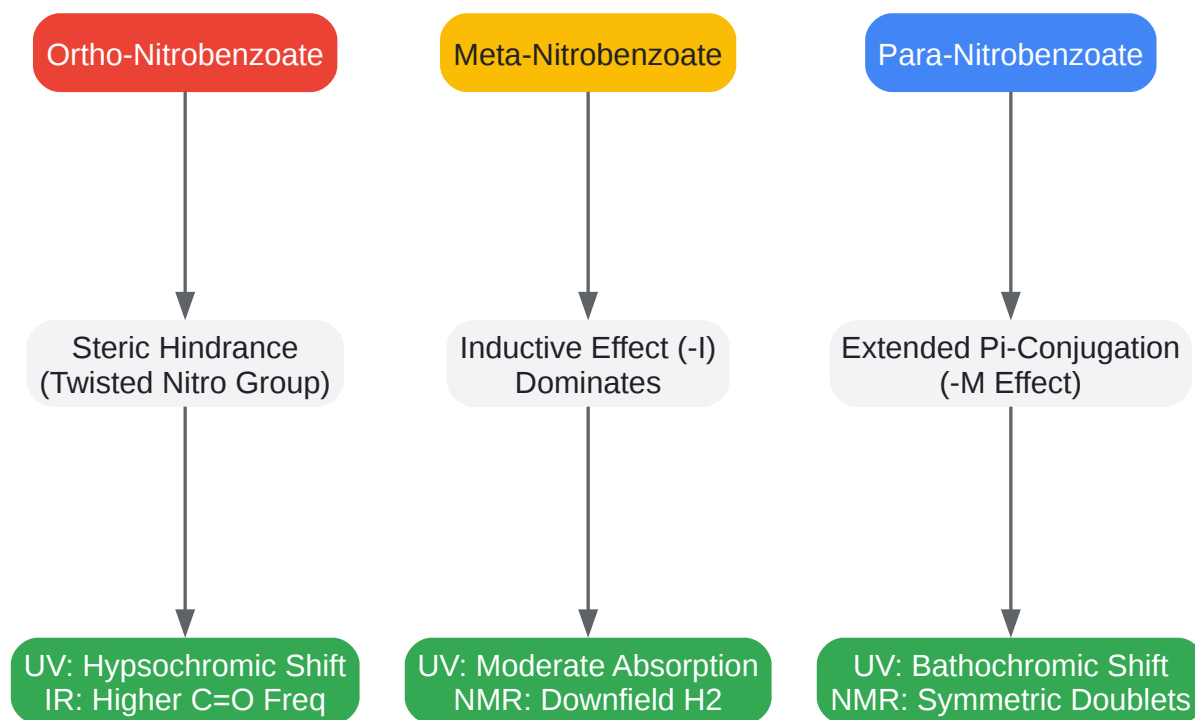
Ortho-Nitrobenzoate

Steric Hindrance
(Twisted Nitro Group)

UV: Hypsochromic Shift
IR: Higher C=O Freq

Meta-Nitrobenzoate

Inductive Effect (-I)
Dominates

UV: Moderate Absorption
NMR: Downfield H2

Para-Nitrobenzoate

Extended Pi-Conjugation
(-M Effect)

UV: Bathochromic Shift
NMR: Symmetric Doublets